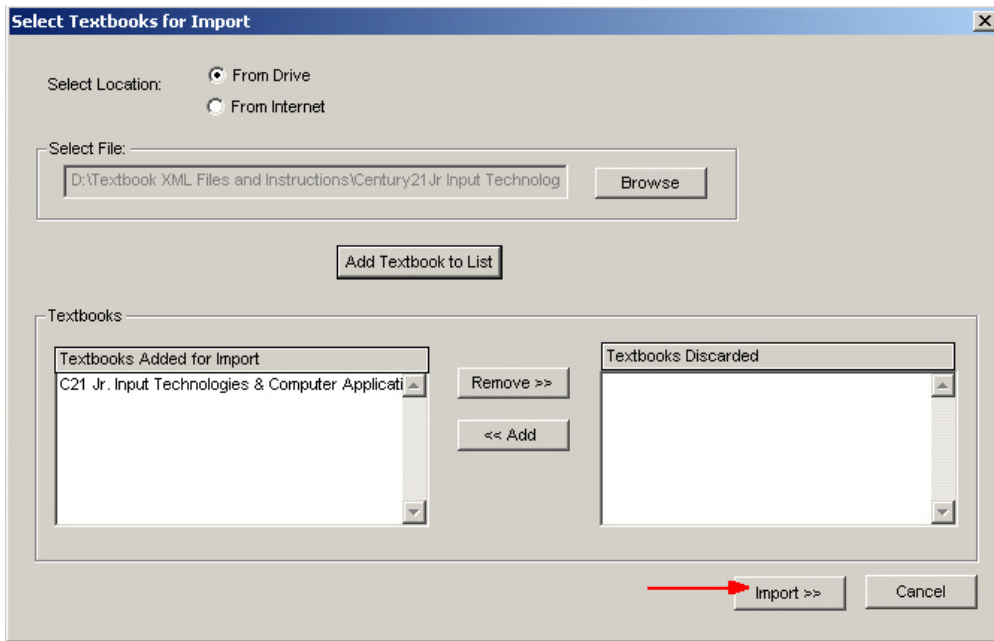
Select Textbooks for Import

Select Location:
From Drive
From Internet

Select File:
D:\Textbook XML Files and Instructions\Century21 Jr Input Technolog

Browse

Add Textbook to List

Textbooks

Textbooks Added for Import
C21 Jr. Input Technologies & Computer Applicati

Remove >>
<< Add

Textbooks Discarded

Import >>
Cancel